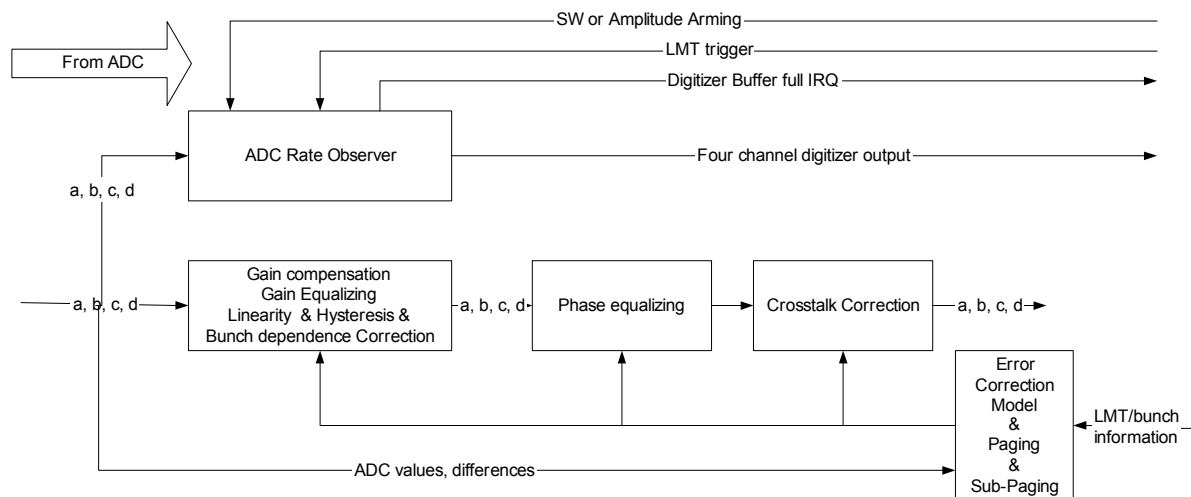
From ADC

SW or Amplitude Arming

LMT trigger

Digitizer Buffer full IRQ

ADC Rate Observer

Four channel digitizer output

a, b, c, d

a, b, c, d

Gain compensation
Gain Equalizing
Linearity & Hysteresis &
Bunch dependence Correction

a, b, c, d

Phase equalizing

Crosstalk Correction

a, b, c, d

Error
Correction
Model
&
Paging
&
Sub-Paging

LMT/bunch
information

ADC values, differences